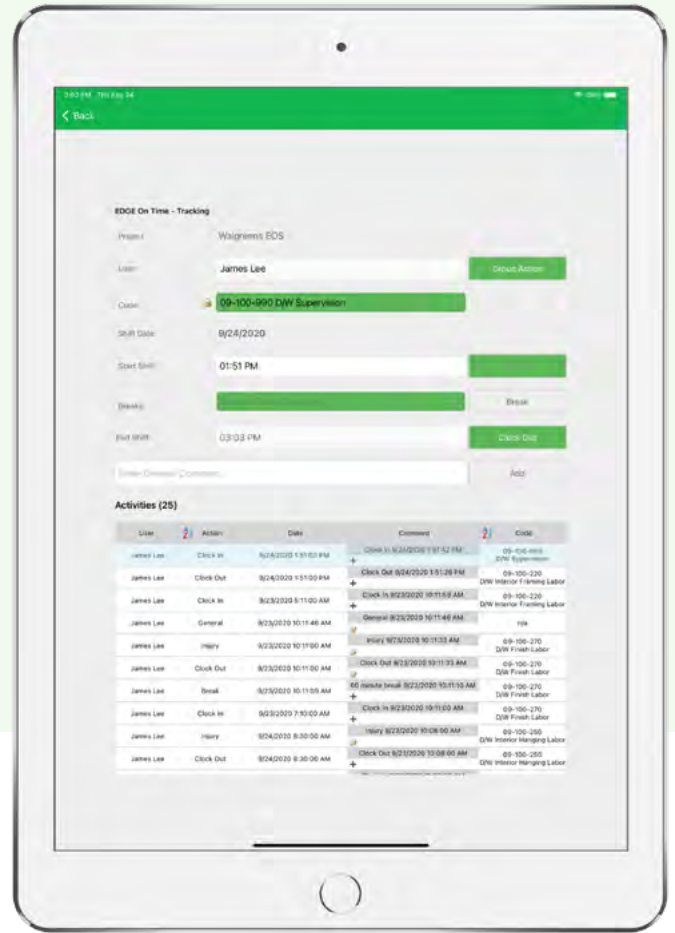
< Back

EDGE On Time - Tracking

Project Walgreens EOS

User James Lee Group Action

Code 09-100-990 D/W Supervision

Shift Date 9/24/2020

Start Shift 01:51 PM

Breaks Break

End Shift 03:03 PM Clock Out

Enter General Comment... Add

Activities (25)

| User | Action | Date | Comment | Code |
|---|---|---|---|---|
| James Lee | Clock In | 9/24/2020 1:51:03 PM | Clock In 9/24/2020 1:51:52 PM | 09-100-990 D/W Supervision |
| James Lee | Clock Out | 9/24/2020 1:51:00 PM | Clock Out 9/24/2020 1:51:28 PM | 09-100-220 D/W Interior Framing Labor |
| James Lee | Clock In | 9/23/2020 5:11:00 AM | Clock In 9/23/2020 10:11:59 AM | 09-100-220 D/W Interior Framing Labor |
| James Lee | General | 9/23/2020 10:11:46 AM | General 9/23/2020 10:11:46 AM | n/a |
| James Lee | Injury | 9/23/2020 10:11:00 AM | Injury 9/23/2020 10:11:33 AM | 09-100-270 D/W Finish Labor |
| James Lee | Clock Out | 9/23/2020 10:11:00 AM | Clock Out 9/23/2020 10:11:33 AM | 09-100-270 D/W Finish Labor |
| James Lee | Break | 9/23/2020 10:11:05 AM | 60 minute break 9/23/2020 10:11:10 AM | 09-100-270 D/W Finish Labor |
| James Lee | Clock In | 9/23/2020 7:10:00 AM | Clock In 9/23/2020 10:11:00 AM | 09-100-270 D/W Finish Labor |
| James Lee | Injury | 9/24/2020 8:30:00 AM | Injury 9/23/2020 10:08:00 AM | 09-100-250 D/W Interior Hanging Labor |
| James Lee | Clock Out | 9/24/2020 8:30:00 AM | Clock Out 9/23/2020 10:08:00 AM | 09-100-250 D/W Interior Hanging Labor |